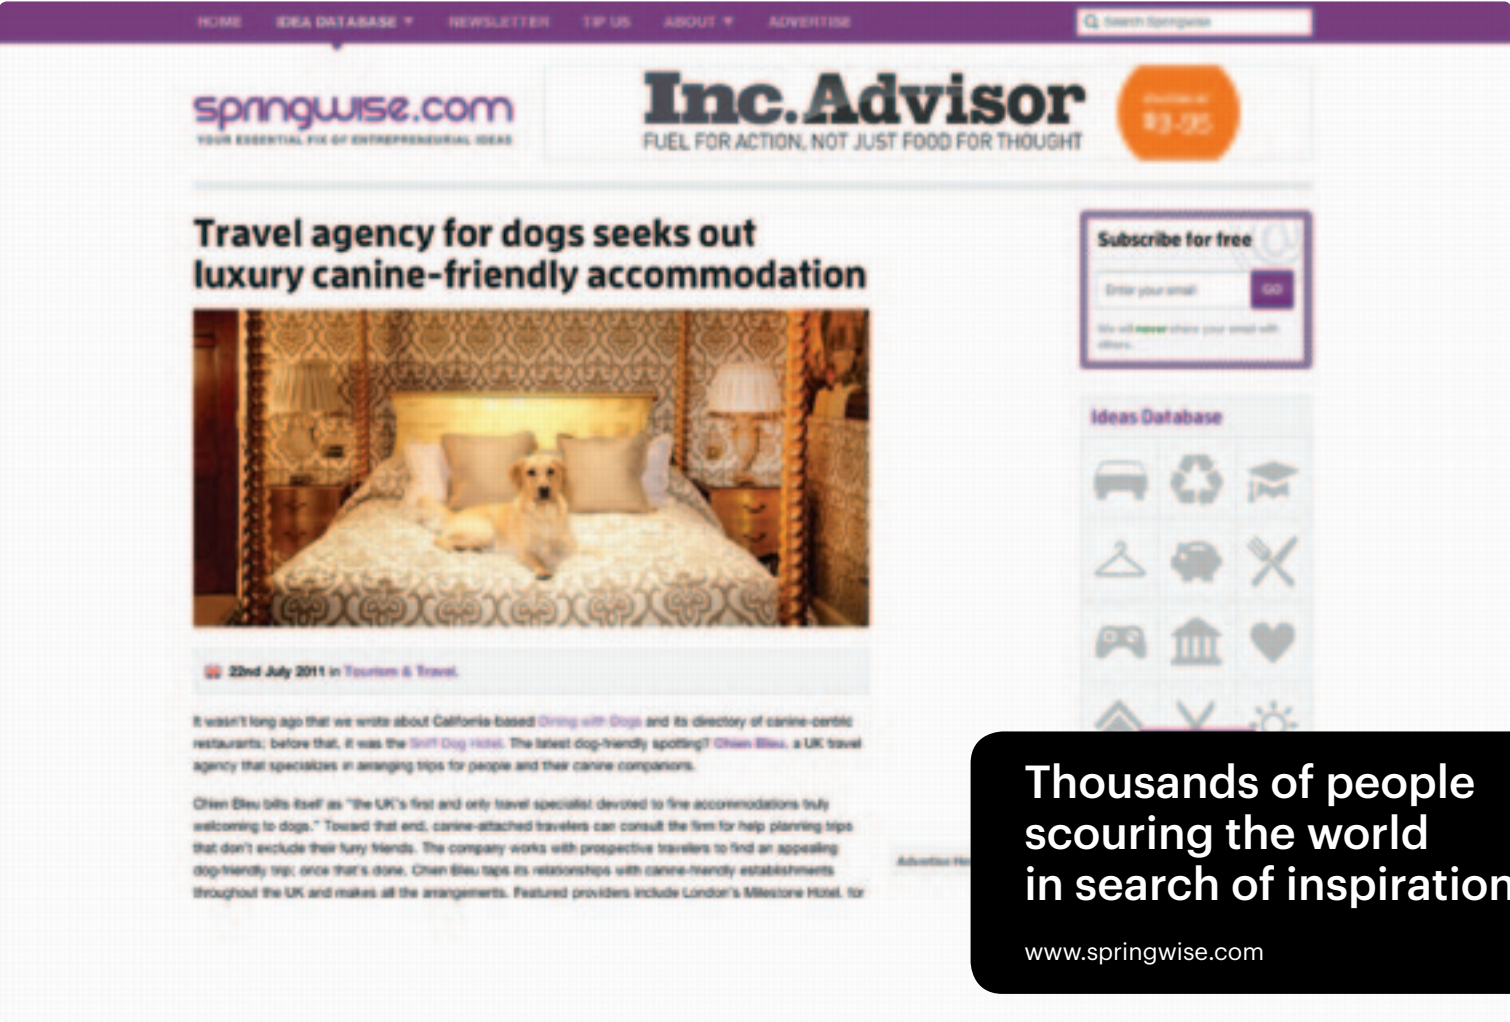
HOME IDEA DATABASE NEWSLETTER TIP US ABOUT ADVERTISE

springwise.com
YOUR ESSENTIAL FIX OF ENTREPRENEURIAL IDEAS

Inc.Advisor
FUEL FOR ACTION, NOT JUST FOOD FOR THOUGHT

Travel agency for dogs seeks out luxury canine-friendly accommodation

22nd July 2011 in Tourism & Travel

It wasn't long ago that we wrote about California-based Dining with Dogs and its directory of canine-centric restaurants; before that, it was the Sniff Dog Hotel. The latest dog-friendly spotting? Chien Bleu, a UK travel agency that specializes in arranging trips for people and their canine companions.

Chien Bleu bills itself as "the UK's first and only travel specialist devoted to fine accommodations truly welcoming to dogs." Toward that end, canine-attached travelers can consult the firm for help planning trips that don't exclude their furry friends. The company works with prospective travelers to find an appealing dog-friendly trip; once that's done, Chien Bleu taps its relationships with canine-friendly establishments throughout the UK and makes all the arrangements. Featured providers include London's Milestone Hotel, for

Subscribe for free
Enter your email
GO

Ideas Database

Thousands of people scouring the world in search of inspiration
www.springwise.com